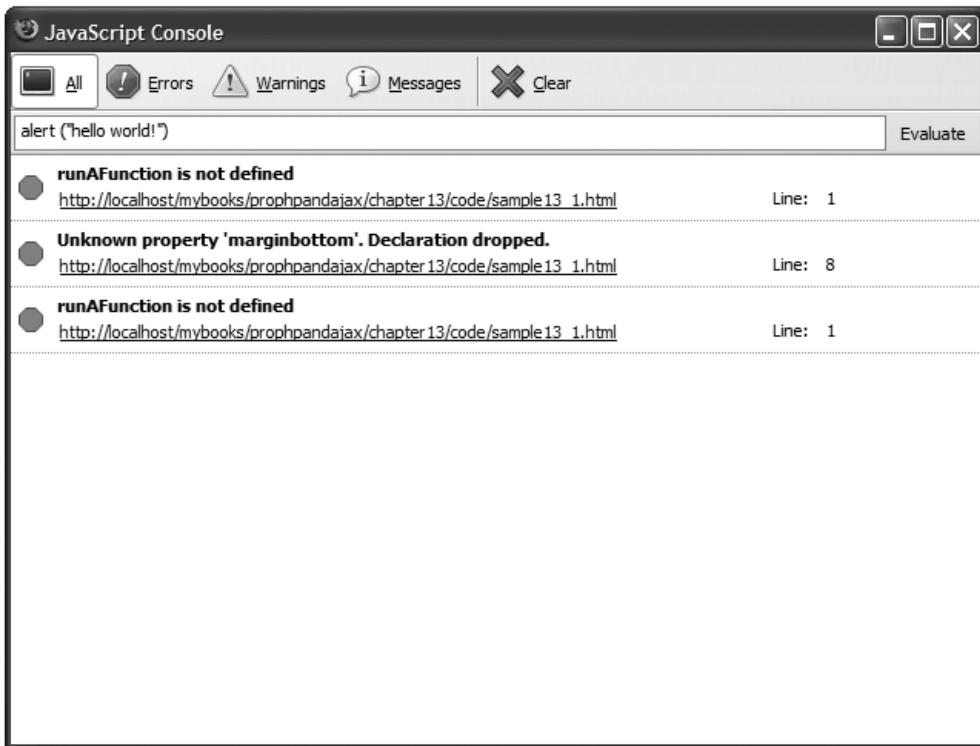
JavaScript Console

All Errors Warnings Messages Clear

alert ("hello world!")

Evaluate

runAFunction is not defined
http://localhost/mybooks/prophpandajax/chapter13/code/sample13_1.html Line: 1

Unknown property 'marginbottom'. Declaration dropped.
http://localhost/mybooks/prophpandajax/chapter13/code/sample13_1.html Line: 8

runAFunction is not defined
http://localhost/mybooks/prophpandajax/chapter13/code/sample13_1.html Line: 1